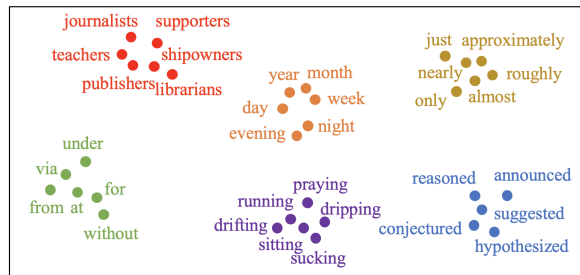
journalists supporters
teachers shipowners
publishers librarians

year month
day week
evening night

just approximately
nearly roughly
only almost

under
via
for
from at
without

praying
running dripping
drifting
sitting
sucking

reasoned announced
suggested
conjectured
hypothesized